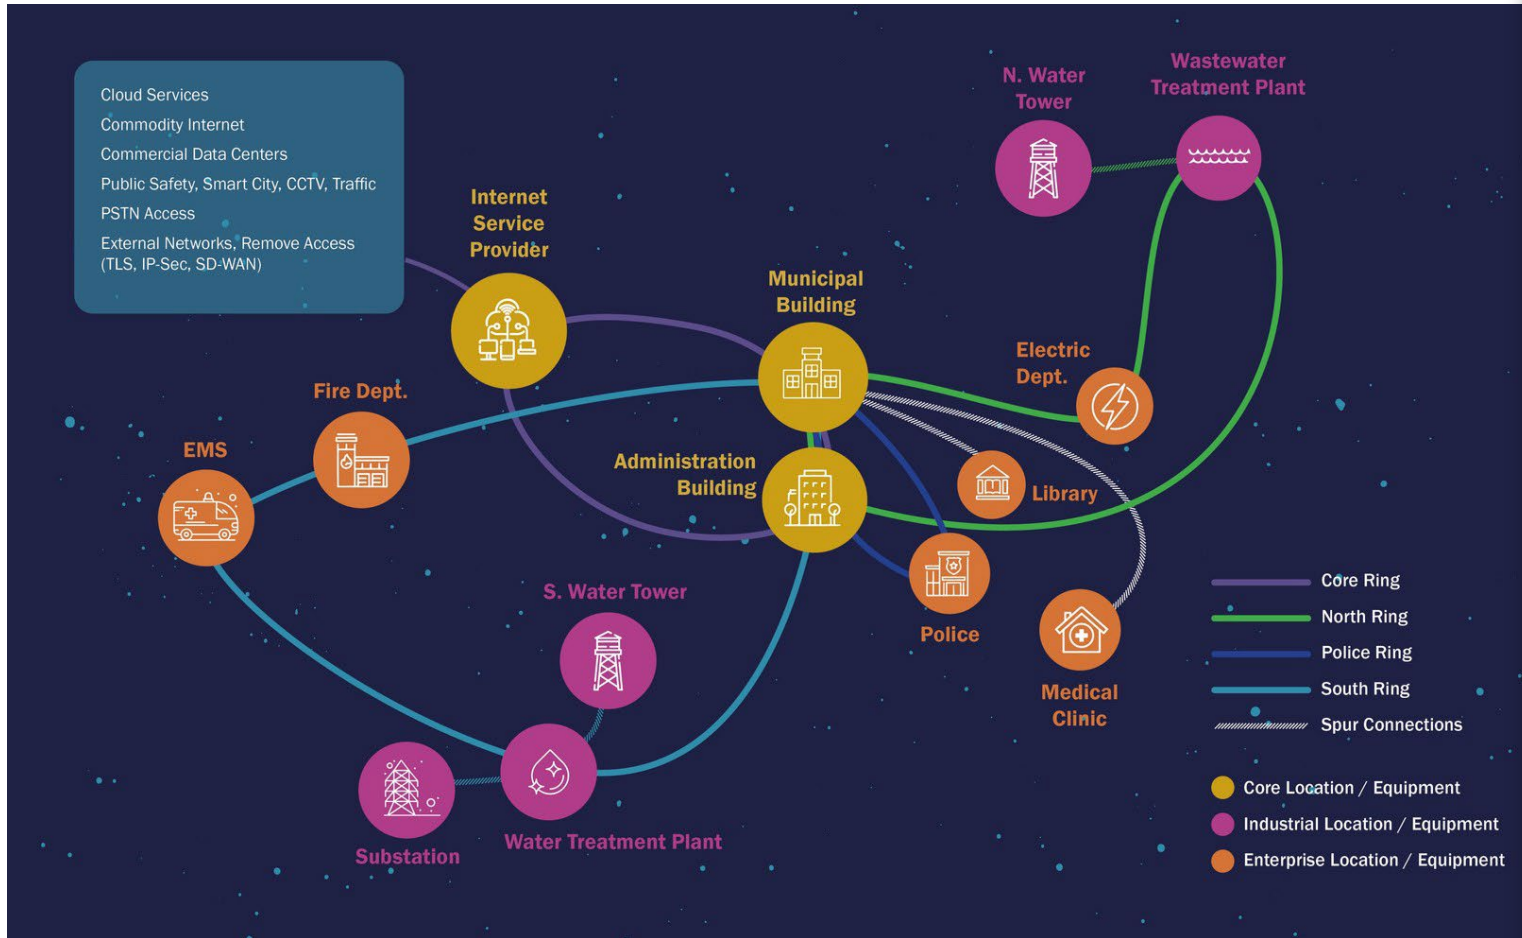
Cloud Services
Commodity Internet
Commercial Data Centers
Public Safety, Smart City, CCTV, Traffic
PSTN Access
External Networks, Remove Access (TLS, IP-Sec, SD-WAN)

Internet Service Provider

N. Water Tower

Wastewater Treatment Plant

Municipal Building

Electric Dept.

Fire Dept.

EMS

Administration Building

Library

S. Water Tower

Police

Medical Clinic

Substation

Water Treatment Plant

Core Ring
North Ring
Police Ring
South Ring
Spur Connections

Core Location / Equipment
Industrial Location / Equipment
Enterprise Location / Equipment